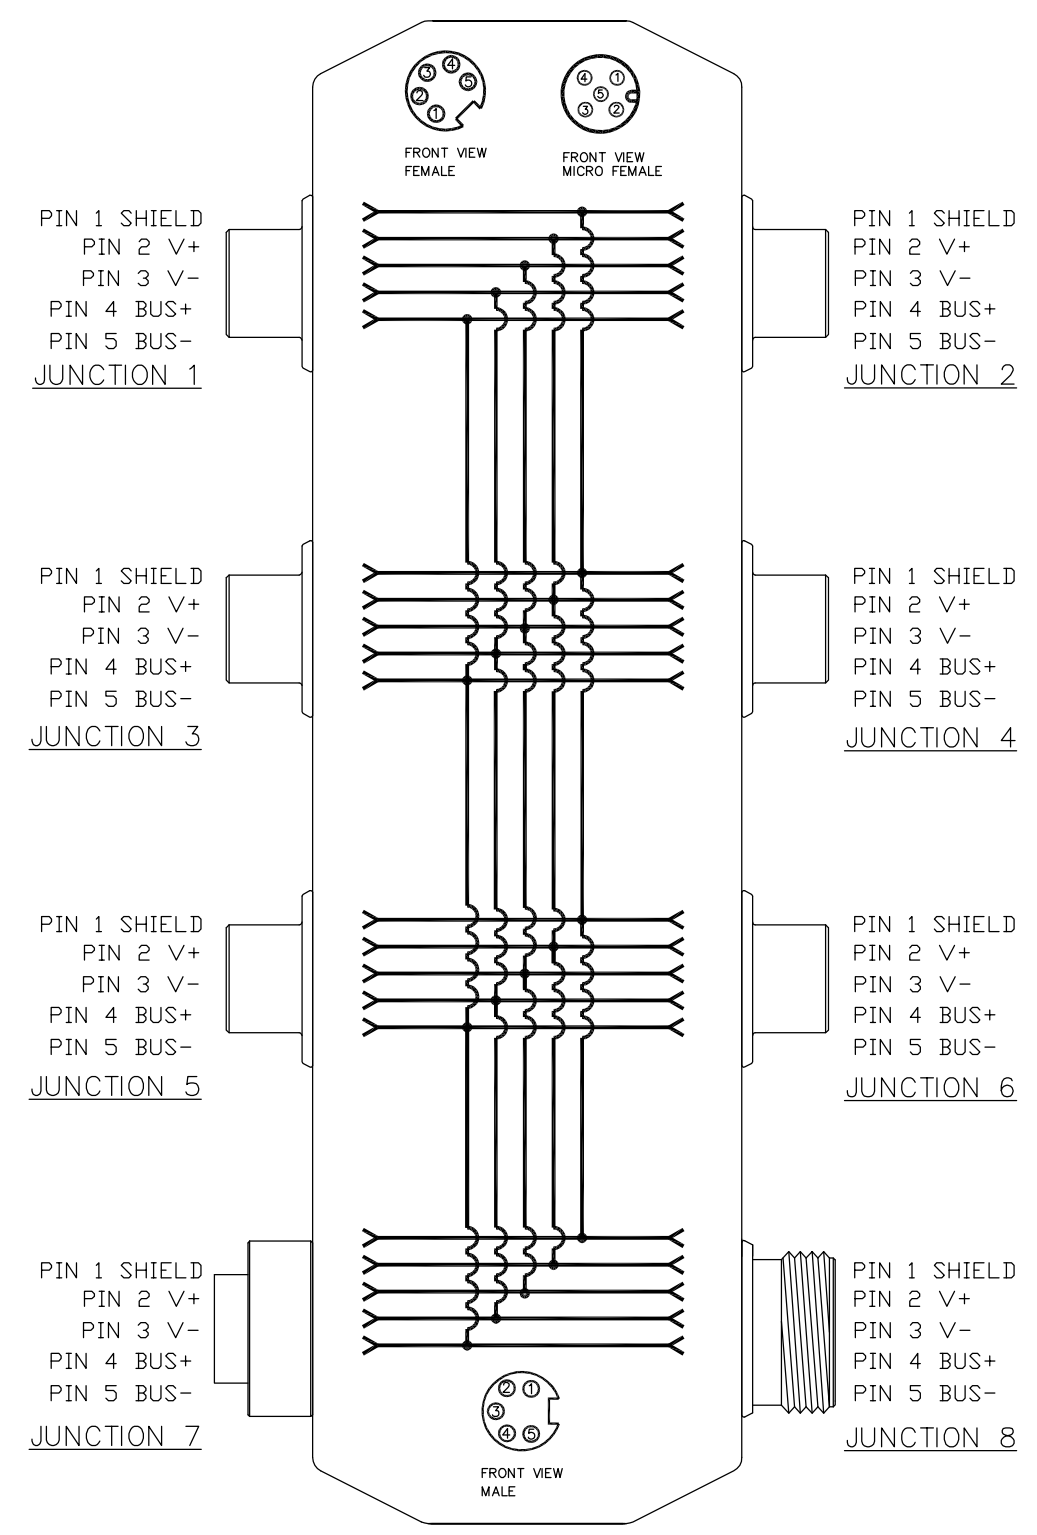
3 4 5
2
1

FRONT VIEW
FEMALE

4 1
5
3 2

FRONT VIEW
MICRO FEMALE

PIN 1 SHIELD
PIN 2 V+
PIN 3 V-
PIN 4 BUS+
PIN 5 BUS-
JUNCTION 1

PIN 1 SHIELD
PIN 2 V+
PIN 3 V-
PIN 4 BUS+
PIN 5 BUS-
JUNCTION 2

PIN 1 SHIELD
PIN 2 V+
PIN 3 V-
PIN 4 BUS+
PIN 5 BUS-
JUNCTION 3

PIN 1 SHIELD
PIN 2 V+
PIN 3 V-
PIN 4 BUS+
PIN 5 BUS-
JUNCTION 4

PIN 1 SHIELD
PIN 2 V+
PIN 3 V-
PIN 4 BUS+
PIN 5 BUS-
JUNCTION 5

PIN 1 SHIELD
PIN 2 V+
PIN 3 V-
PIN 4 BUS+
PIN 5 BUS-
JUNCTION 6

PIN 1 SHIELD
PIN 2 V+
PIN 3 V-
PIN 4 BUS+
PIN 5 BUS-
JUNCTION 7

PIN 1 SHIELD
PIN 2 V+
PIN 3 V-
PIN 4 BUS+
PIN 5 BUS-
JUNCTION 8

2 1
3
4 5

FRONT VIEW
MALE